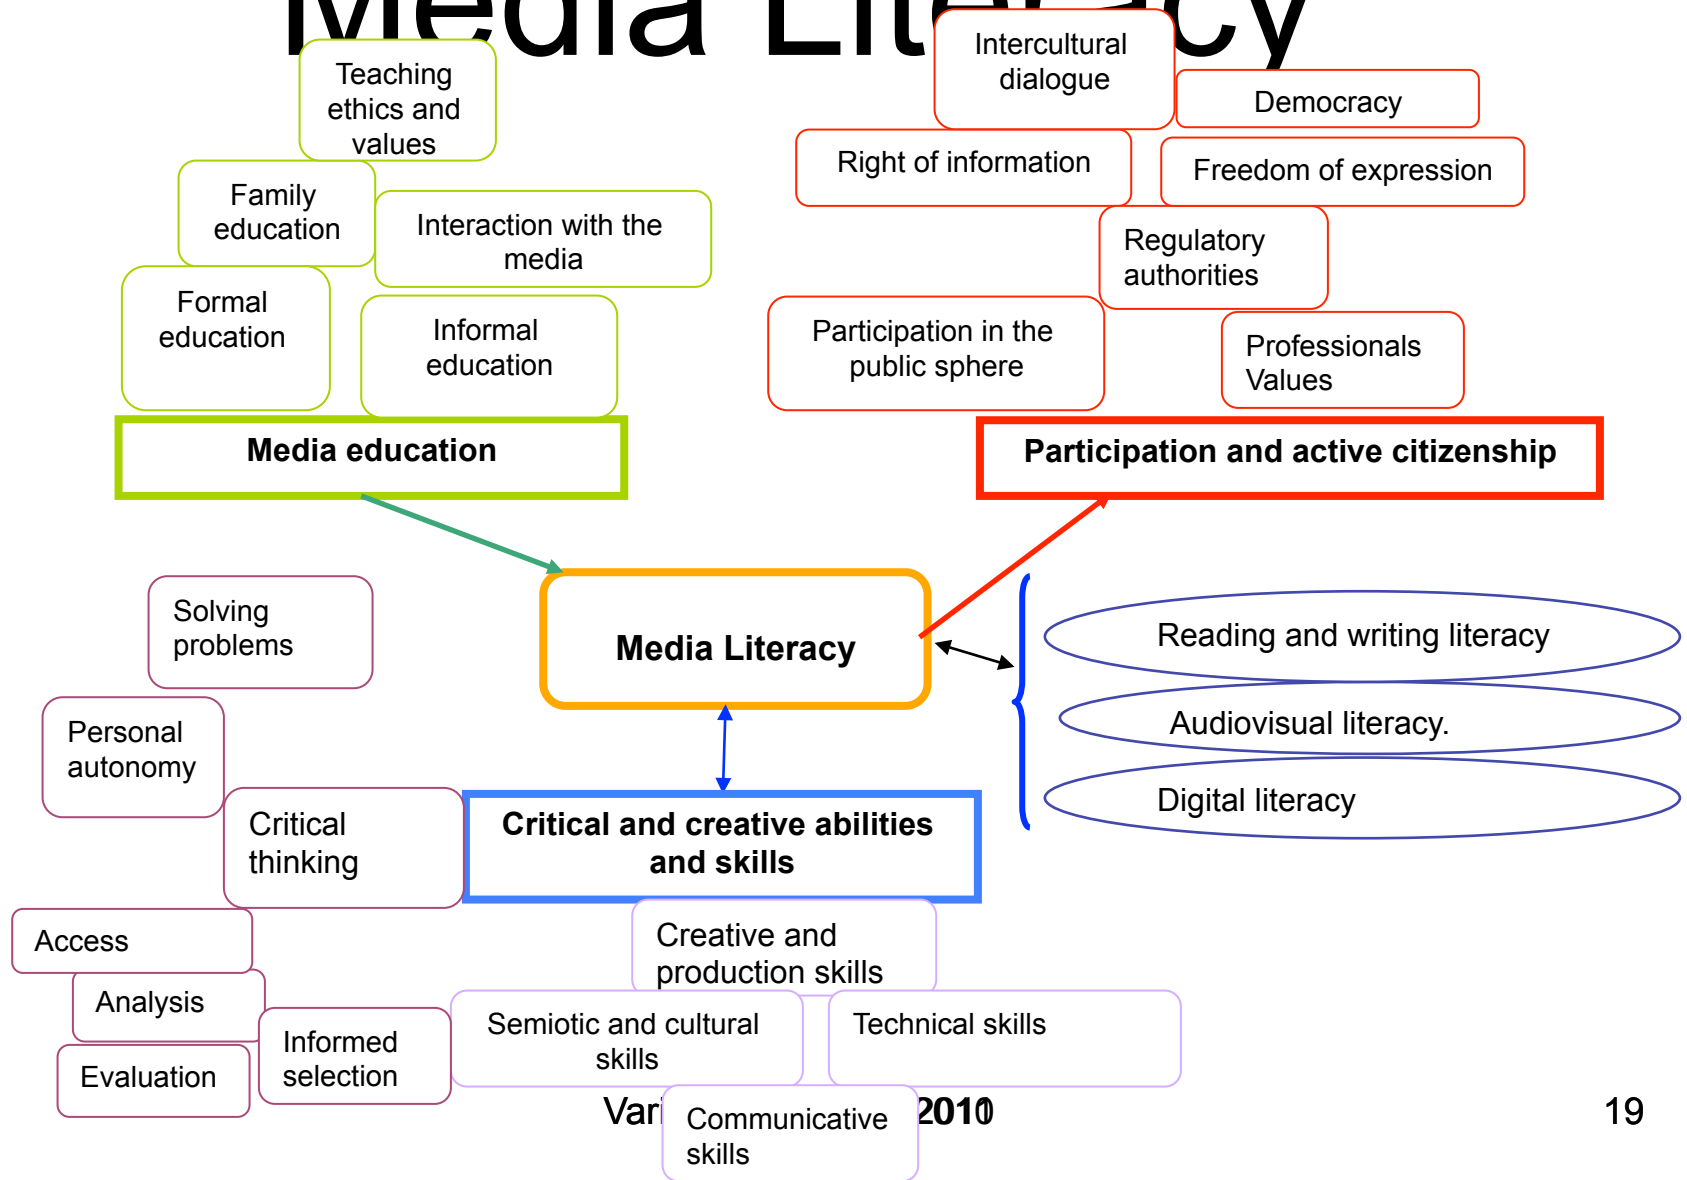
Media Lit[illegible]cy

Teaching ethics and values

Intercultural dialogue

Democracy

Family education

Interaction with the media

Right of information

Freedom of expression

Regulatory authorities

Formal education

Informal education

Participation in the public sphere

Professionals Values

Media education

Participation and active citizenship

Solving problems

Media Literacy

Reading and writing literacy

Audiovisual literacy.

Digital literacy

Personal autonomy

Critical thinking

Critical and creative abilities and skills

Access

Creative and production skills

Analysis

Evaluation

Informed selection

Semiotic and cultural skills

Technical skills

Vari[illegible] 2010

Communicative skills

19